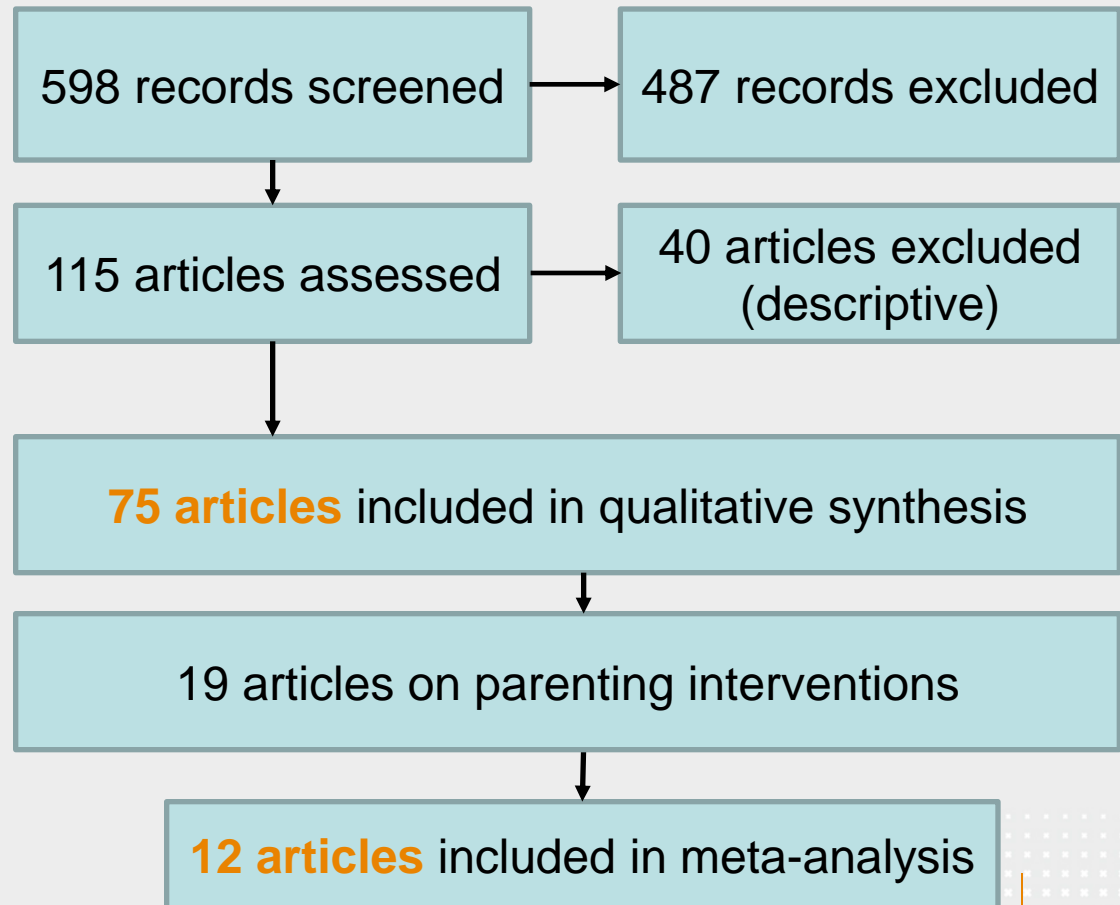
598 records screened

487 records excluded

115 articles assessed

40 articles excluded (descriptive)

75 articles included in qualitative synthesis

19 articles on parenting interventions

12 articles included in meta-analysis